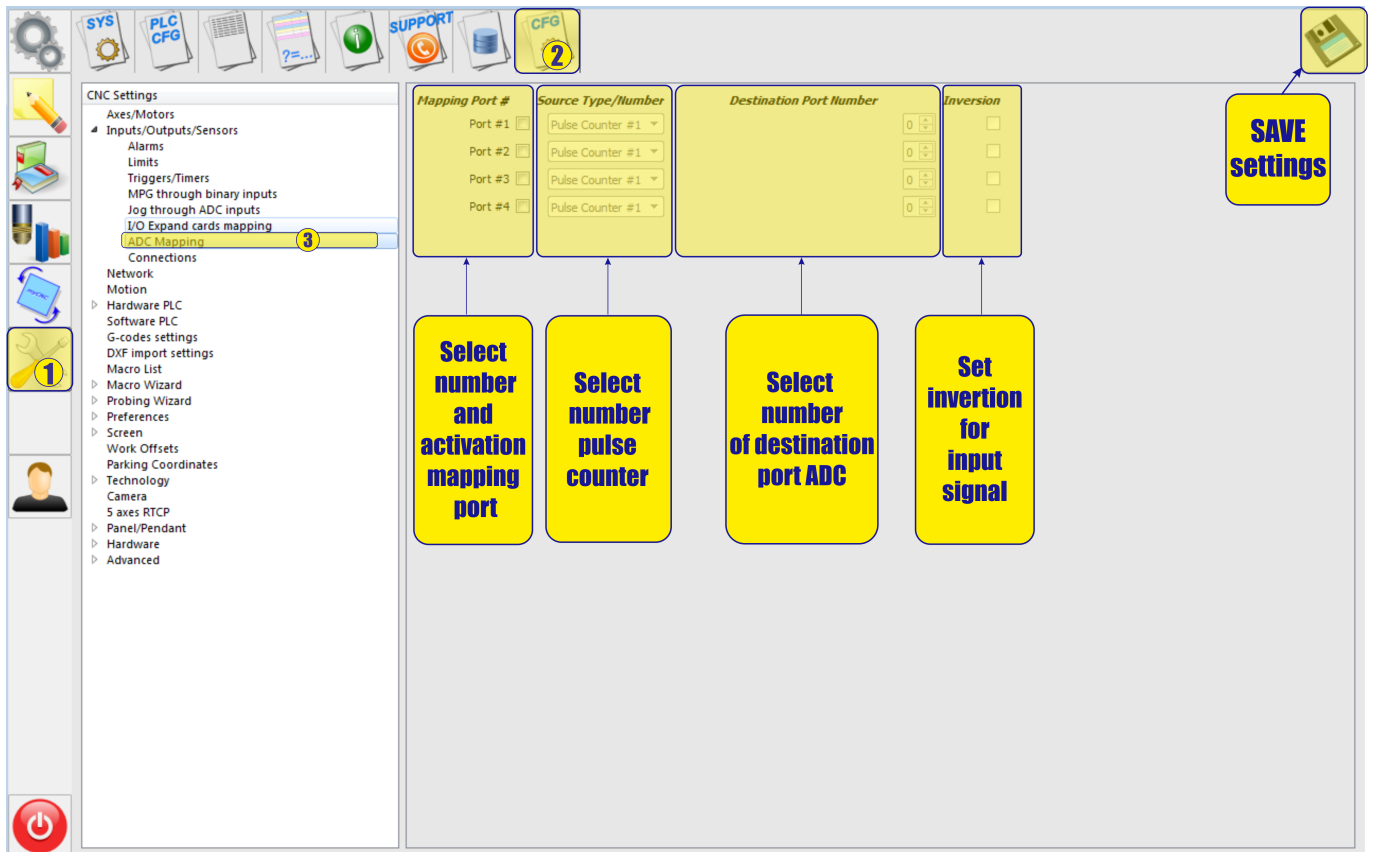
SYS
PLC CFG
?=...
SUPPORT
CFG
2

1

myCNC

CNC Settings
Axes/Motors
Inputs/Outputs/Sensors
Alarms
Limits
Triggers/Timers
MPG through binary inputs
Jog through ADC inputs
I/O Expand cards mapping
ADC Mapping
3
Connections
Network
Motion
Hardware PLC
Software PLC
G-codes settings
DXF import settings
Macro List
Macro Wizard
Probing Wizard
Preferences
Screen
Work Offsets
Parking Coordinates
Technology
Camera
5 axes RTCP
Panel/Pendant
Hardware
Advanced

| Mapping Port # | Source Type/Number | Destination Port Number | Inversion |
|---|---|---|---|
| Port #1 | Pulse Counter #1 | 0 | |
| Port #2 | Pulse Counter #1 | 0 | |
| Port #3 | Pulse Counter #1 | 0 | |
| Port #4 | Pulse Counter #1 | 0 | |

Select number and activation mapping port

Select number pulse counter

Select number of destination port ADC

Set invertion for input signal

SAVE settings